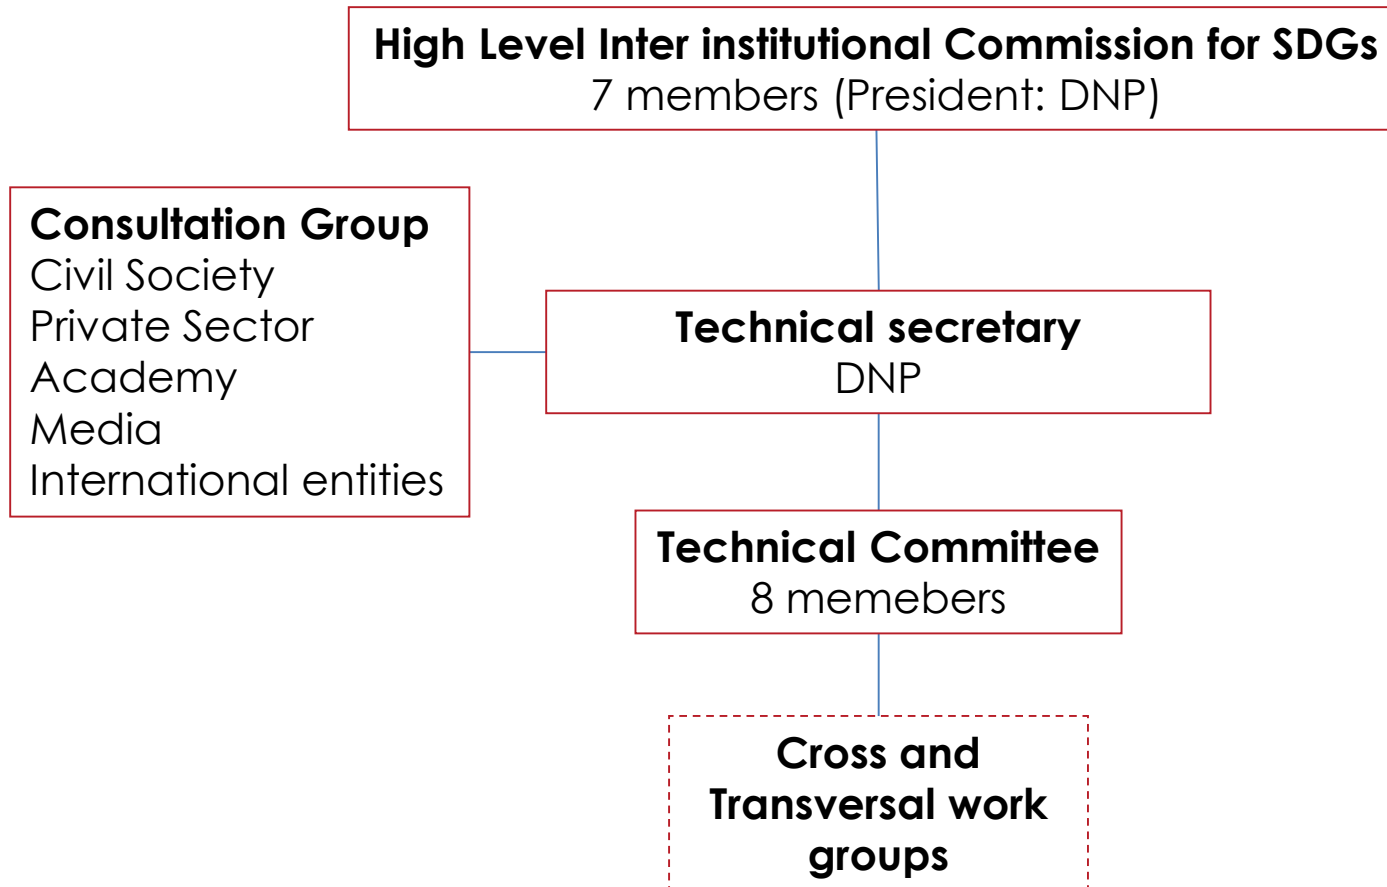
High Level Inter institutional Commission for SDGs
7 members (President: DNP)

Consultation Group
Civil Society
Private Sector
Academy
Media
International entities

Technical secretary
DNP

Technical Committee
8 memebers

Cross and Transversal work groups